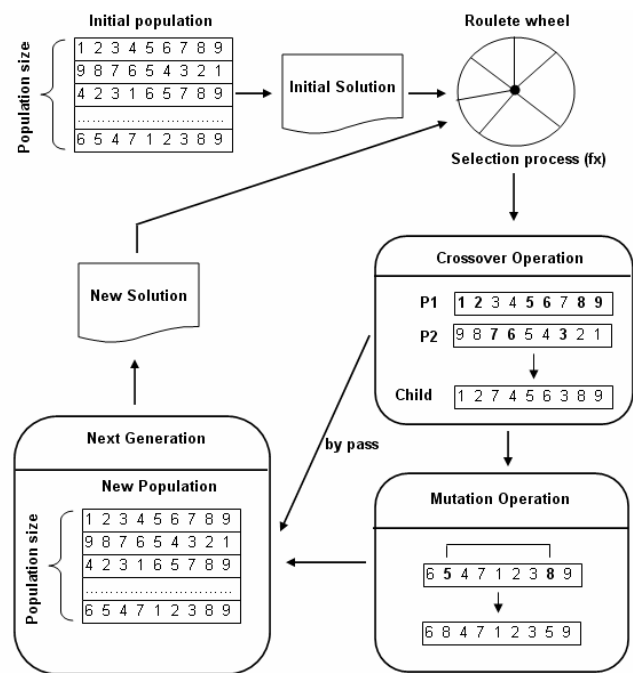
Initial population

Population size

| 1 2 3 4 5 6 7 8 9 |
|---|
| 9 8 7 6 5 4 3 2 1 |
| 4 2 3 1 6 5 7 8 9 |
| ........................ |
| 6 5 4 7 1 2 3 8 9 |

Initial Solution

Roulete wheel

Selection process (fx)

Crossover Operation

P1 1 2 3 4 5 6 7 8 9

P2 9 8 7 6 5 4 3 2 1

Child 1 2 7 4 5 6 3 8 9

New Solution

Next Generation

New Population

Population size

| 1 2 3 4 5 6 7 8 9 |
|---|
| 9 8 7 6 5 4 3 2 1 |
| 4 2 3 1 6 5 7 8 9 |
| ........................ |
| 6 5 4 7 1 2 3 8 9 |

by pass

Mutation Operation

6 5 4 7 1 2 3 8 9

6 8 4 7 1 2 3 5 9